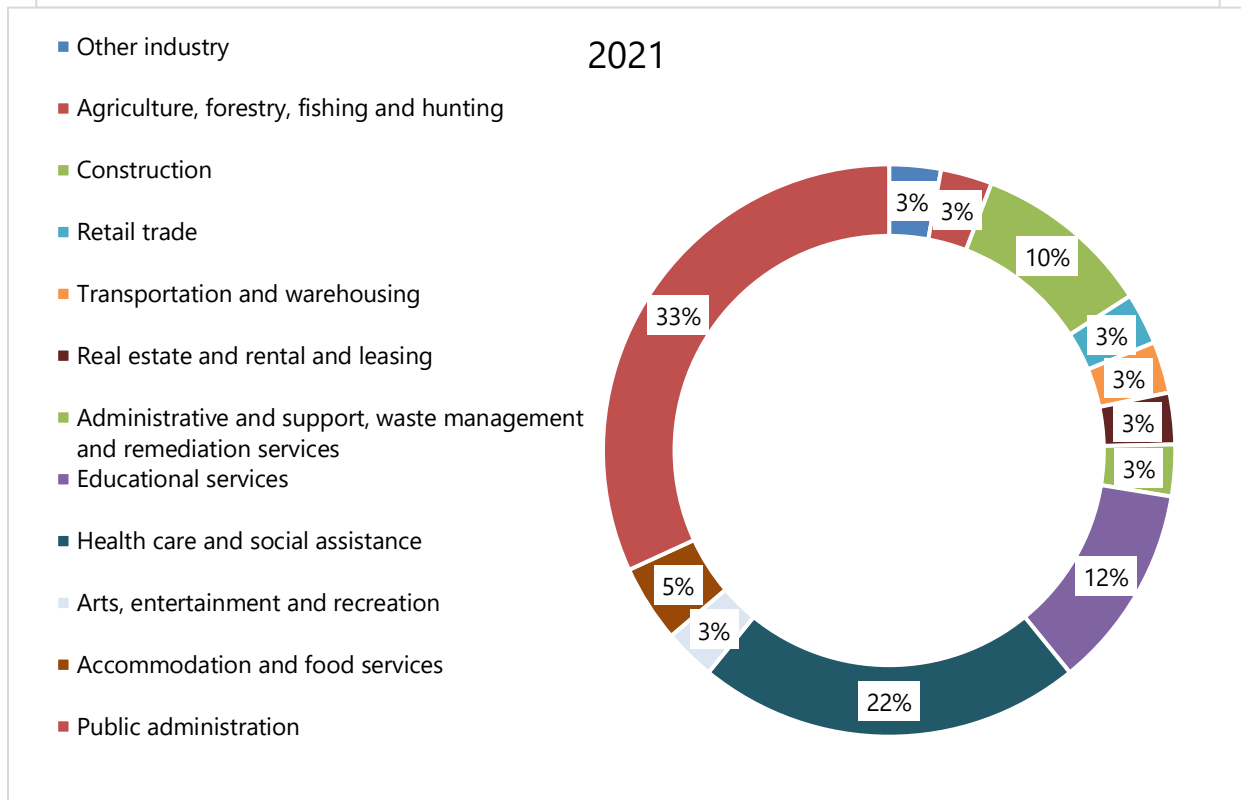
2021

Other industry
Agriculture, forestry, fishing and hunting
Construction
Retail trade
Transportation and warehousing
Real estate and rental and leasing
Administrative and support, waste management and remediation services
Educational services
Health care and social assistance
Arts, entertainment and recreation
Accommodation and food services
Public administration

3%
3%
10%
3%
3%
3%
3%
12%
22%
3%
5%
33%